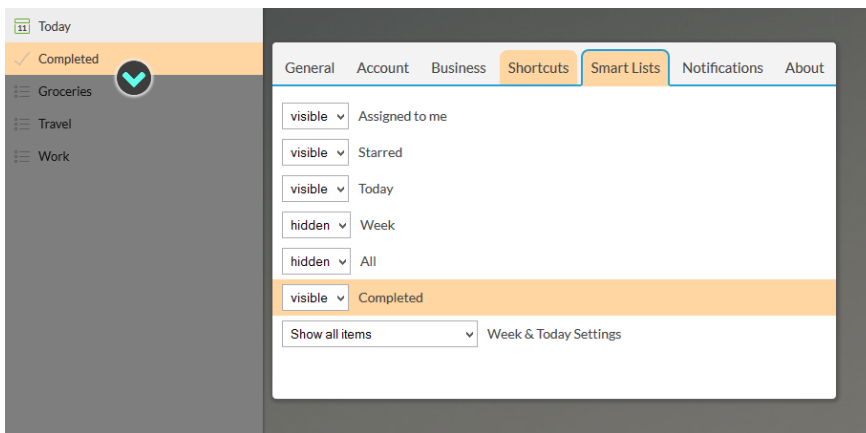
11 Today
Completed
Groceries
Travel
Work

General
Account
Business
Shortcuts
Smart Lists
Notifications
About

visible Assigned to me
visible Starred
visible Today
hidden Week
hidden All
visible Completed
Show all items Week & Today Settings